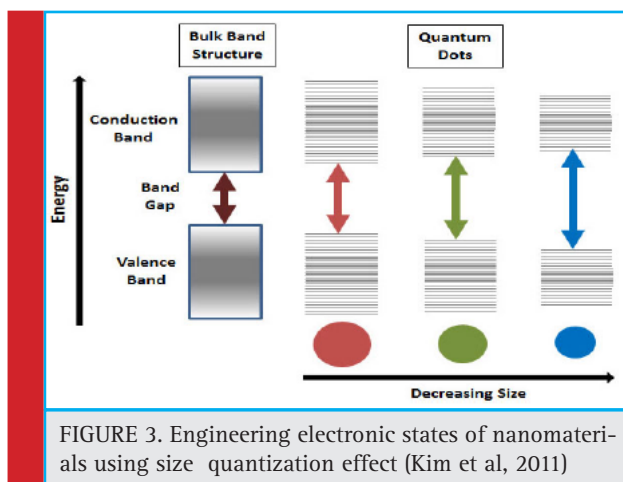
Bulk Band Structure

Quantum Dots

Energy

Conduction Band

Band Gap

Valence Band

Decreasing Size

FIGURE 3. Engineering electronic states of nanomaterials using size quantization effect (Kim et al, 2011)